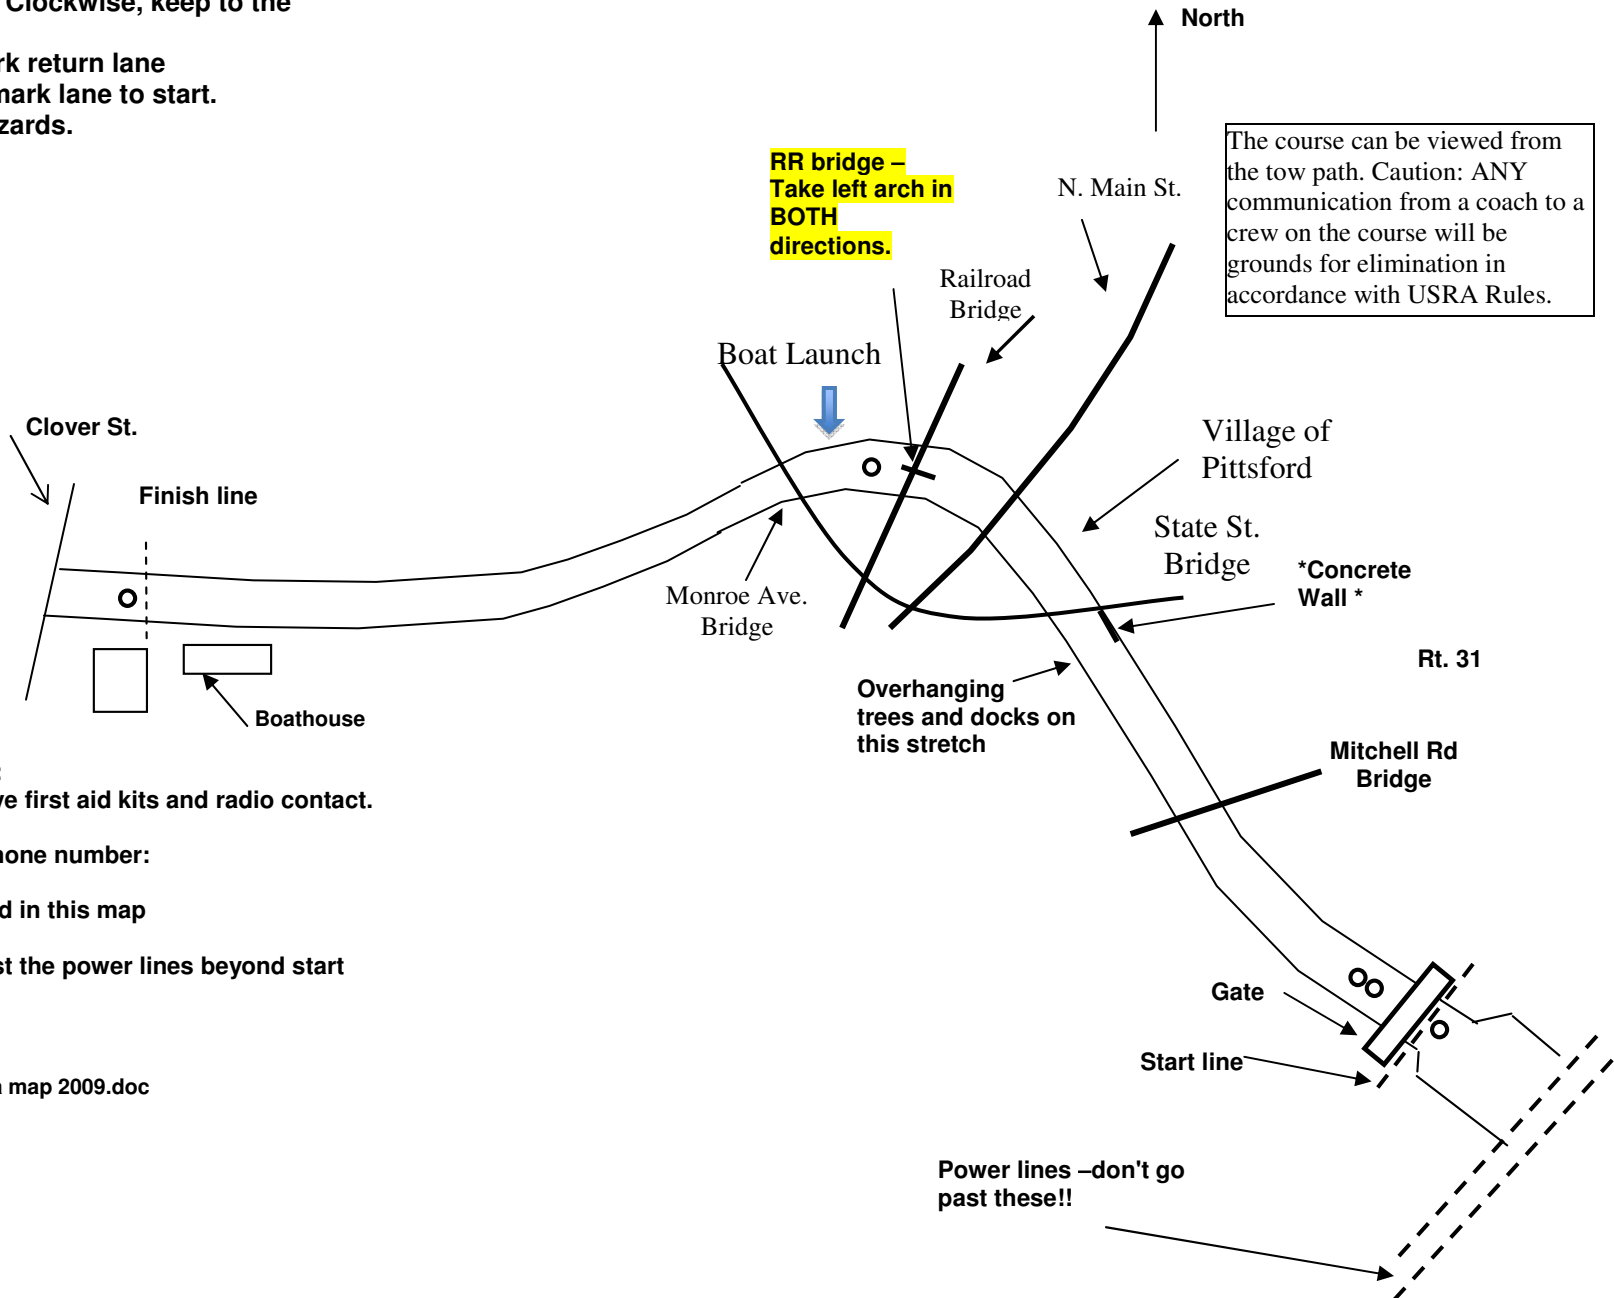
Clockwise, keep to the

rk return lane
mark lane to start.
zards.

North

The course can be viewed from the tow path. Caution: ANY communication from a coach to a crew on the course will be grounds for elimination in accordance with USRA Rules.

RR bridge – Take left arch in BOTH directions.

N. Main St.

Railroad Bridge

Boat Launch

Clover St.

Finish line

Village of Pittsford

State St. Bridge

*Concrete Wall *

Monroe Ave. Bridge

Rt. 31

Boathouse

Overhanging trees and docks on this stretch

Mitchell Rd Bridge

ve first aid kits and radio contact.

hone number:

d in this map

st the power lines beyond start

Gate

Start line

n map 2009.doc

Power lines –don't go past these!!